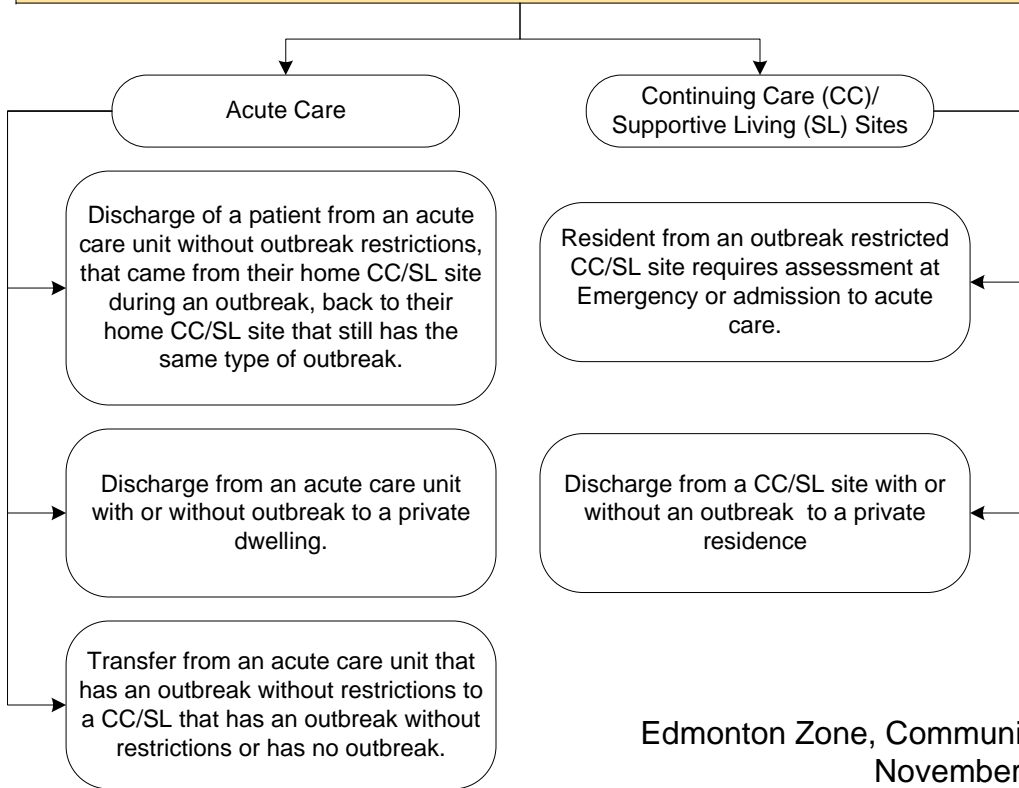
Acute Care

Continuing Care (CC)/ Supportive Living (SL) Sites

Discharge of a patient from an acute care unit without outbreak restrictions, that came from their home CC/SL site during an outbreak, back to their home CC/SL site that still has the same type of outbreak.

Discharge from an acute care unit with or without outbreak to a private dwelling.

Transfer from an acute care unit that has an outbreak without restrictions to a CC/SL that has an outbreak without restrictions or has no outbreak.

Resident from an outbreak restricted CC/SL site requires assessment at Emergency or admission to acute care.

Discharge from a CC/SL site with or without an outbreak to a private residence

Edmonton Zone, Communi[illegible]
November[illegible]